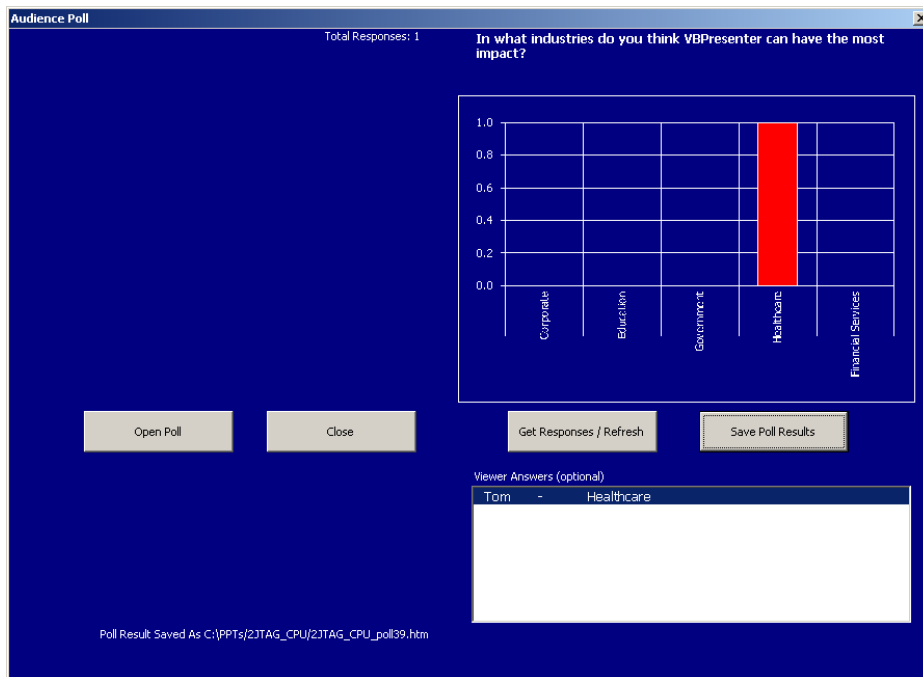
Audience Poll

Total Responses: 1

In what industries do you think VBPresenter can have the most impact?

1.0
0.8
0.6
0.4
0.2
0.0

Corporate
Education
Government
Healthcare
Financial Services

Open Poll

Close

Get Responses / Refresh

Save Poll Results

Viewer Answers (optional)

Tom - Healthcare

Poll Result Saved As C:\PPTs/2JTAG_CPU/2JTAG_CPU_poll39.htm